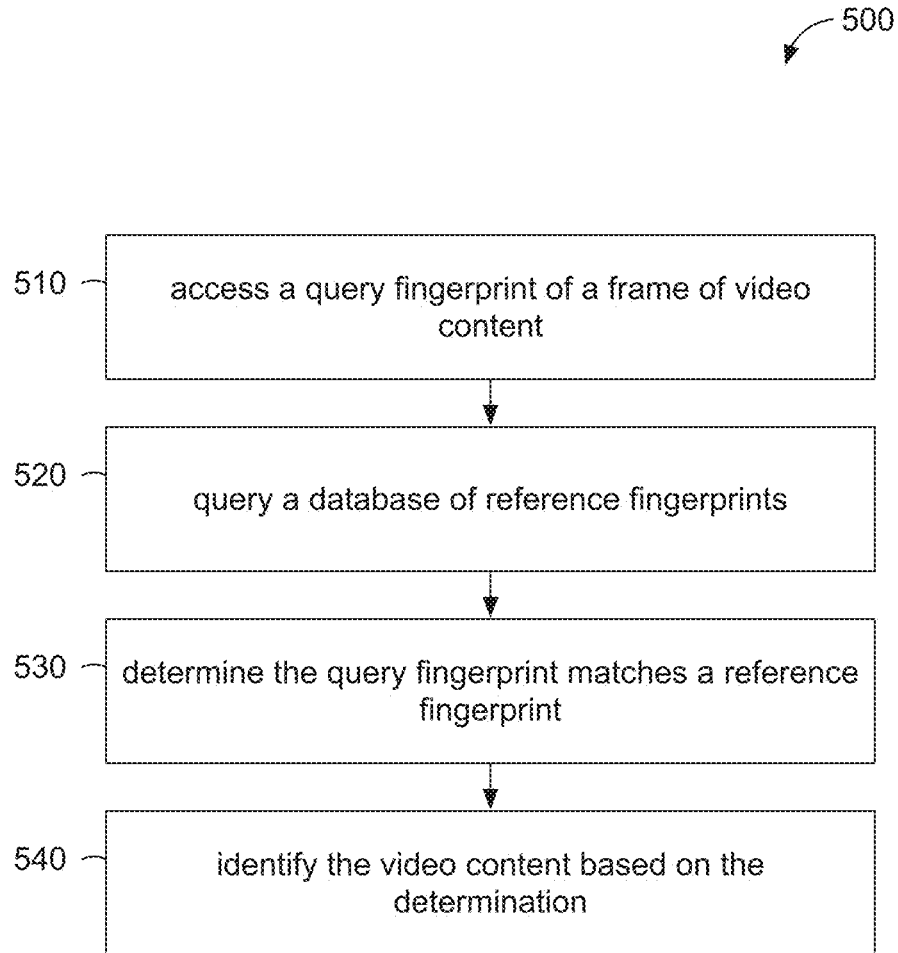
500

510

access a query fingerprint of a frame of video content

520

query a database of reference fingerprints

530

determine the query fingerprint matches a reference fingerprint

540

identify the video content based on the determination